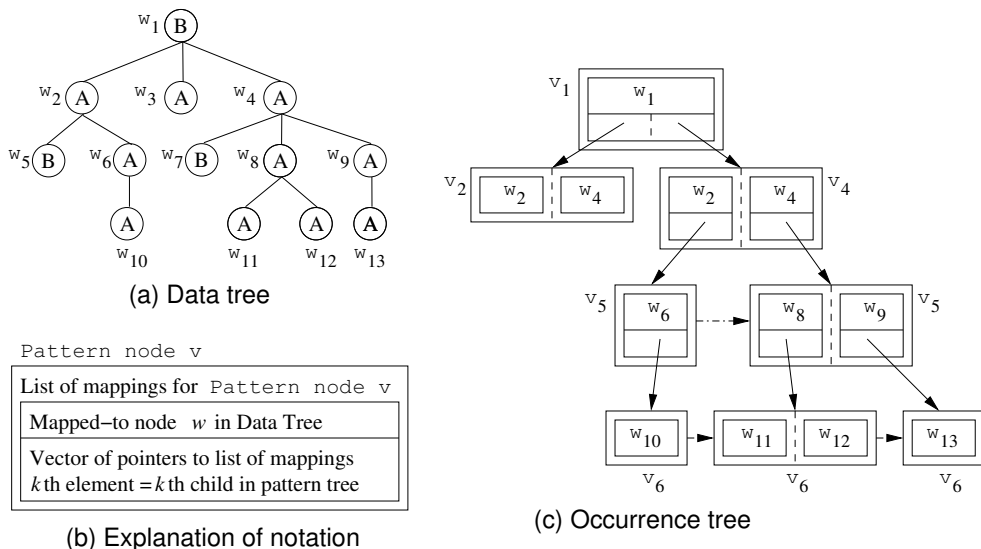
$w_1$ B
$w_2$ A $w_3$ A $w_4$ A
$w_5$ B $w_6$ A $w_7$ B $w_8$ A $w_9$ A
A A A A
$w_{10}$ $w_{11}$ $w_{12}$ $w_{13}$

(a) Data tree

Pattern node v

List of mappings for Pattern node v

Mapped−to node $w$ in Data Tree

Vector of pointers to list of mappings
$k$ th element = $k$ th child in pattern tree

(b) Explanation of notation

$v_1$ $w_1$

$v_2$ $w_2$ $w_4$

$w_2$ $w_4$ $v_4$

$v_5$ $w_6$

$w_8$ $w_9$ $v_5$

$w_{10}$ $w_{11}$ $w_{12}$ $w_{13}$

$v_6$ $v_6$ $v_6$

(c) Occurrence tree